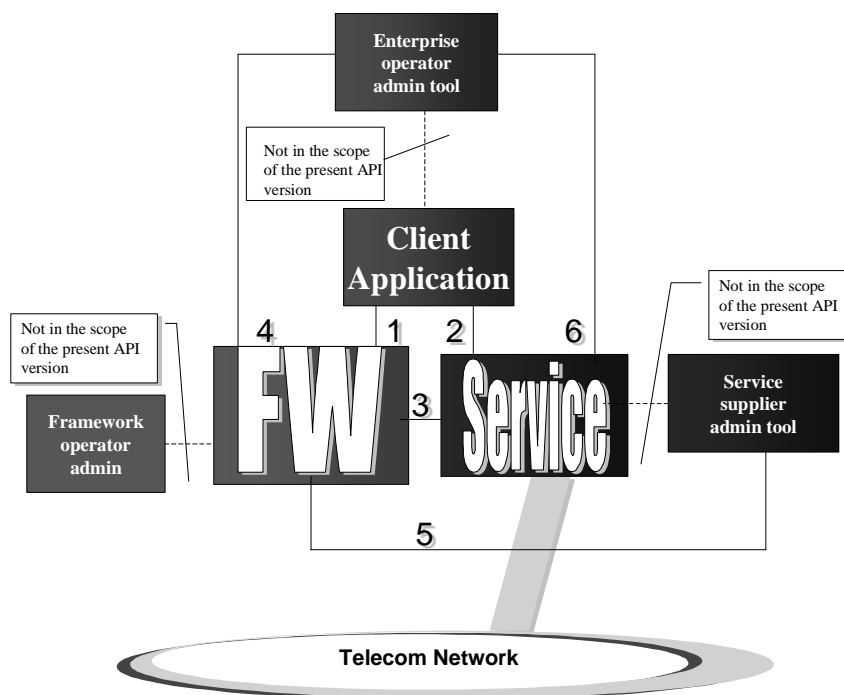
Enterprise operator admin tool

Not in the scope of the present API version

Client Application

Not in the scope of the present API version

Not in the scope of the present API version

4

1

2

6

FW

3

Service

Service supplier admin tool

Framework operator admin

5

Telecom Network